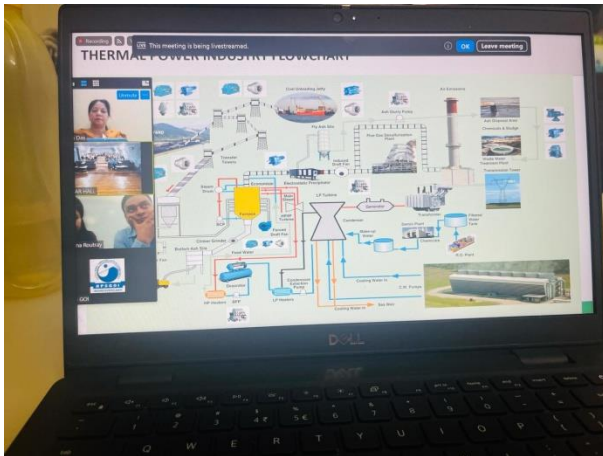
Recording

This meeting is being livestreamed.

OK

Leave meeting

THERMAL POWER INDUSTRY FLOWCHART

Unmute

AR HALL

Routray

Coal Unloading Jetty

Air Emissions

Ash Slurry Pump

Fly Ash Silo

Flue Gas Desulphurisation Plant

Induced Draft Fan

Electrostatic Precipitator

Ash Disposal Area

Chemicals & Sludge

Transfer Towers

Stack

Boiler

Generator

Transformer

LP Turbine

Condenser

Cooling Water In

Sea Water

C.W. Pump

LP Heaters

HP Heaters

Deaerator

BFP

Feed Water

Clinker Grinder

Bottom Ash Silo

DELL